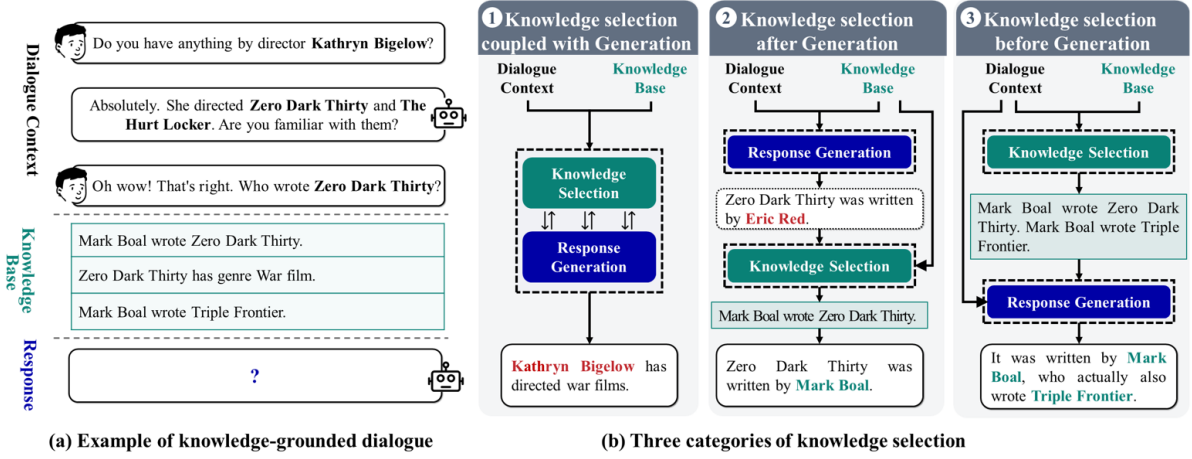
Dialogue Context

Do you have anything by director **Kathryn Bigelow**?

Absolutely. She directed **Zero Dark Thirty** and **The Hurt Locker**. Are you familiar with them?

Oh wow! That's right. Who wrote **Zero Dark Thirty**?

Knowledge Base

Mark Boal wrote Zero Dark Thirty.

Zero Dark Thirty has genre War film.

Mark Boal wrote Triple Frontier.

Response

?

(a) Example of knowledge-grounded dialogue

1 Knowledge selection coupled with Generation

Dialogue Context

Knowledge Base

Knowledge Selection

Response Generation

Kathryn Bigelow has directed war films.

2 Knowledge selection after Generation

Dialogue Context

Knowledge Base

Response Generation

Zero Dark Thirty was written by Eric Red.

Knowledge Selection

Mark Boal wrote Zero Dark Thirty.

Zero Dark Thirty was written by Mark Boal.

3 Knowledge selection before Generation

Dialogue Context

Knowledge Base

Knowledge Selection

Mark Boal wrote Zero Dark Thirty. Mark Boal wrote Triple Frontier.

Response Generation

It was written by Mark Boal, who actually also wrote Triple Frontier.

(b) Three categories of knowledge selection